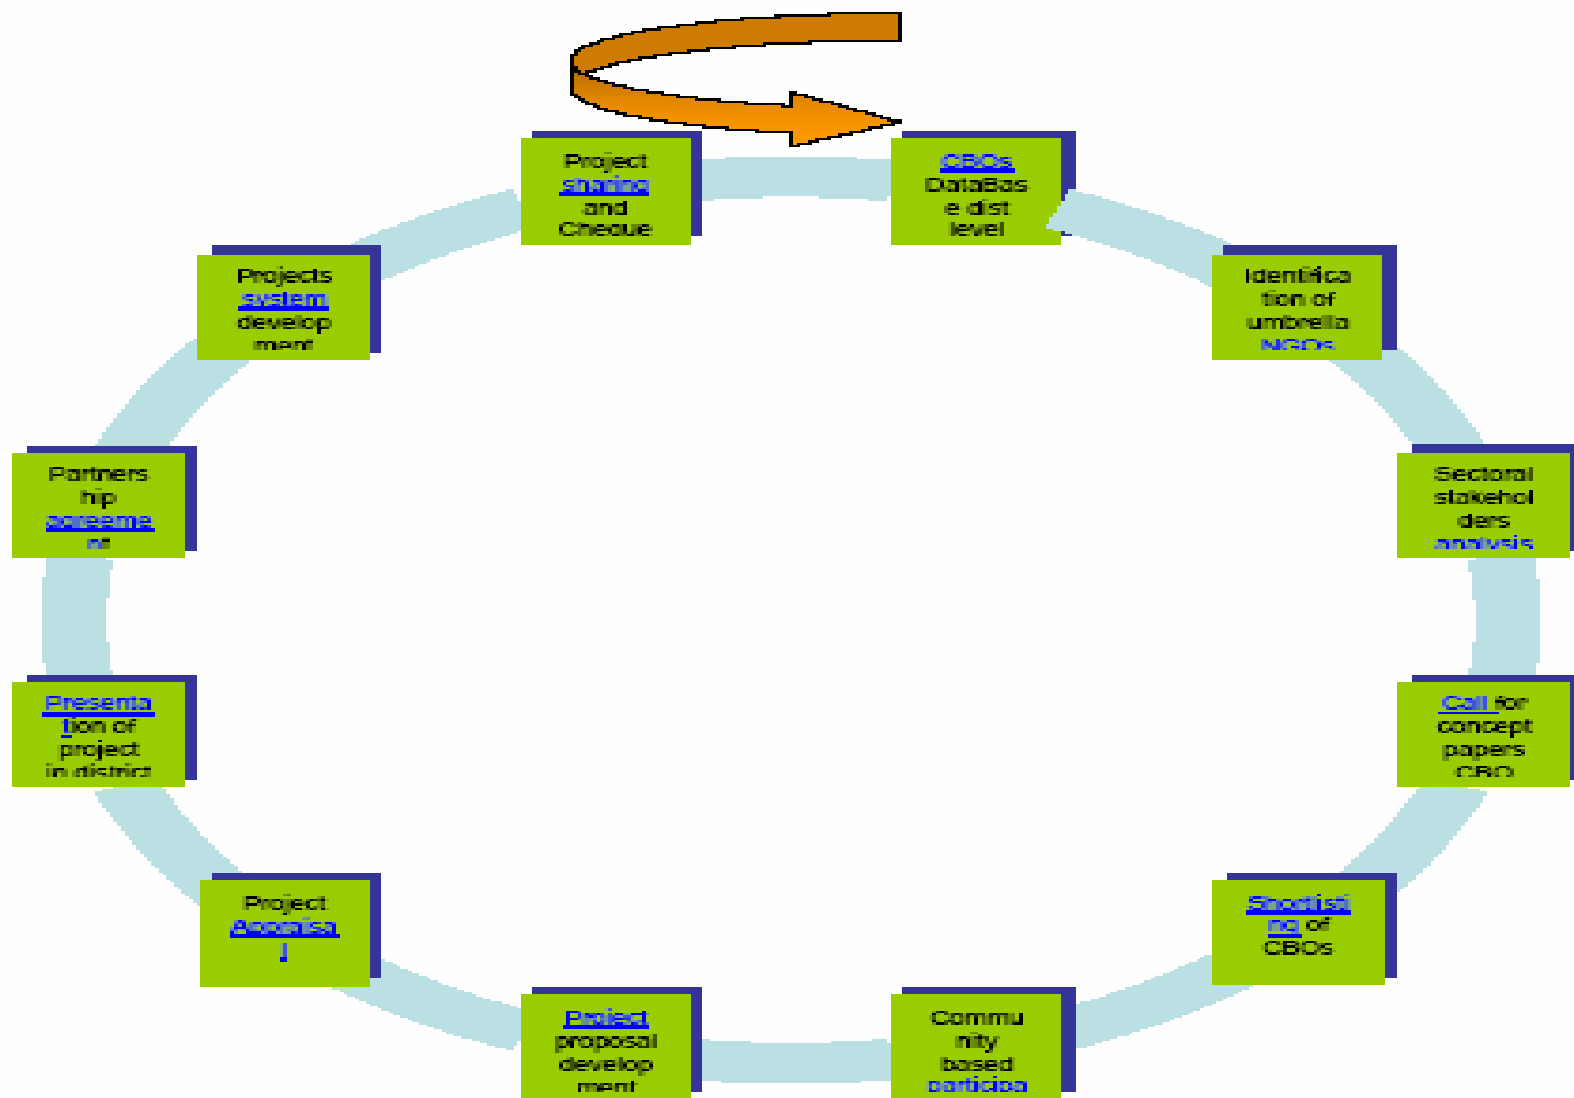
CBOs DataBase dist level

Identification of umbrella NGOs

Sectoral stakeholders analysis

Call for concept papers CBO

Shortlisting of CBOs

Community based participa

Project proposal development

Project Appraisal

Presentation of project in district

Partnership agreement

Projects system development

Project sharing and Cheque